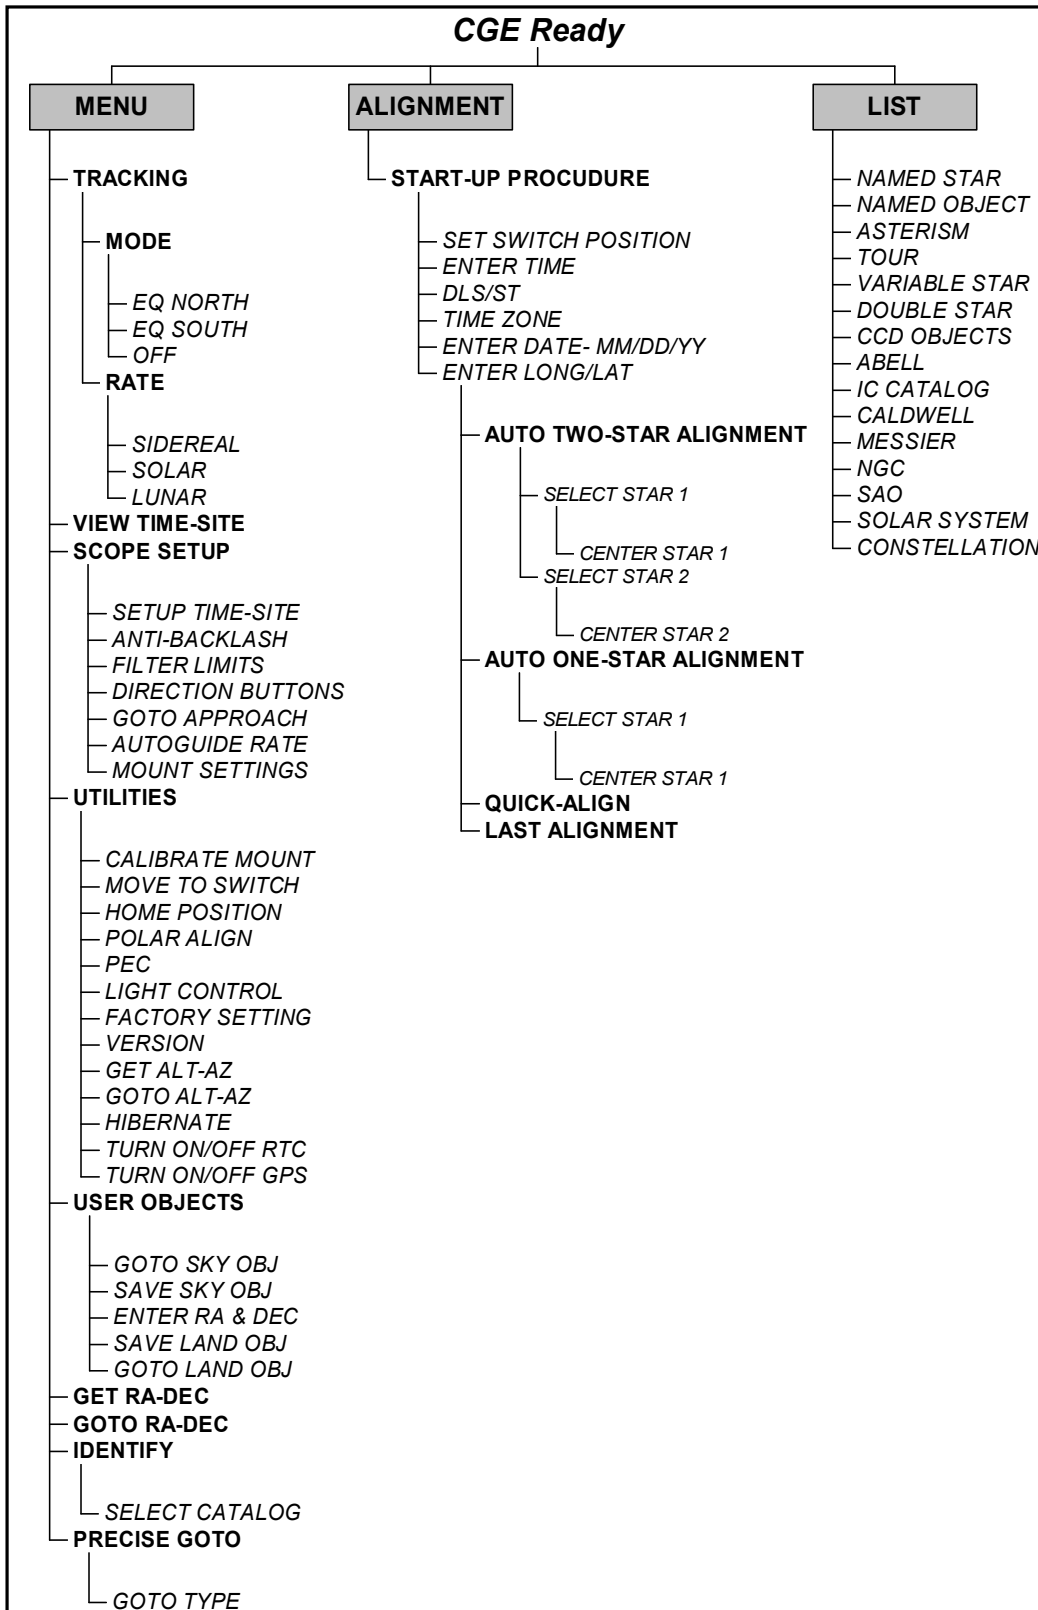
CGE Ready

MENU

TRACKING
MODE
EQ NORTH
EQ SOUTH
OFF
RATE
SIDEREAL
SOLAR
LUNAR
VIEW TIME-SITE
SCOPE SETUP
SETUP TIME-SITE
ANTI-BACKLASH
FILTER LIMITS
DIRECTION BUTTONS
GOTO APPROACH
AUTOGUIDE RATE
MOUNT SETTINGS
UTILITIES
CALIBRATE MOUNT
MOVE TO SWITCH
HOME POSITION
POLAR ALIGN
PEC
LIGHT CONTROL
FACTORY SETTING
VERSION
GET ALT-AZ
GOTO ALT-AZ
HIBERNATE
TURN ON/OFF RTC
TURN ON/OFF GPS
USER OBJECTS
GOTO SKY OBJ
SAVE SKY OBJ
ENTER RA & DEC
SAVE LAND OBJ
GOTO LAND OBJ
GET RA-DEC
GOTO RA-DEC
IDENTIFY
SELECT CATALOG
PRECISE GOTO
GOTO TYPE

ALIGNMENT

START-UP PROCEDURE
SET SWITCH POSITION
ENTER TIME
DLS/ST
TIME ZONE
ENTER DATE- MM/DD/YY
ENTER LONG/LAT
AUTO TWO-STAR ALIGNMENT
SELECT STAR 1
CENTER STAR 1
SELECT STAR 2
CENTER STAR 2
AUTO ONE-STAR ALIGNMENT
SELECT STAR 1
CENTER STAR 1
QUICK-ALIGN
LAST ALIGNMENT

LIST

NAMED STAR
NAMED OBJECT
ASTERISM
TOUR
VARIABLE STAR
DOUBLE STAR
CCD OBJECTS
ABELL
IC CATALOG
CALDWELL
MESSIER
NGC
SAO
SOLAR SYSTEM
CONSTELLATION